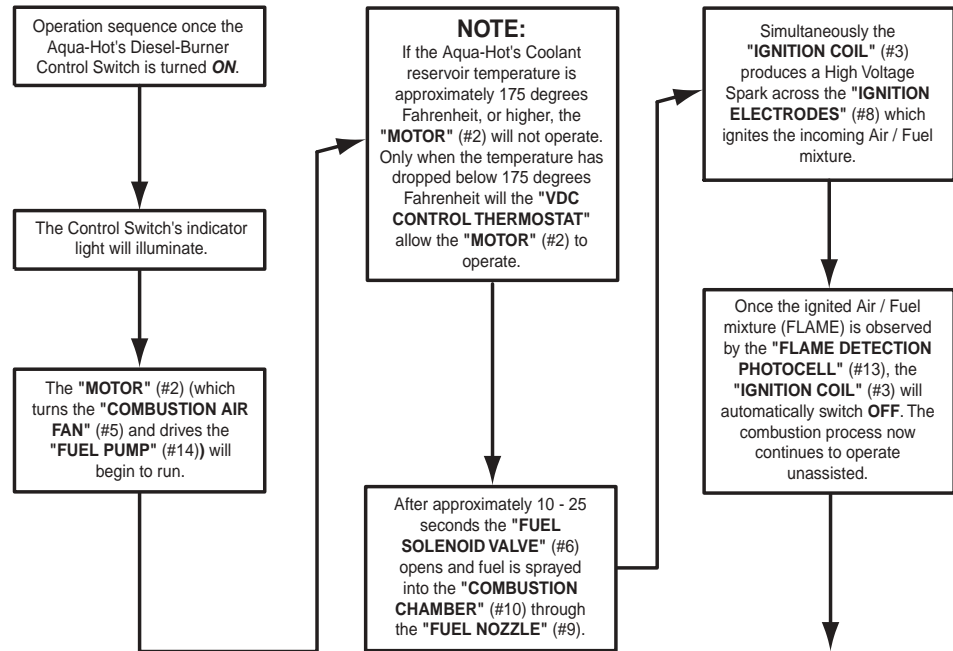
Operation sequence once the Aqua-Hot's Diesel-Burner Control Switch is turned ***ON***.

The Control Switch's indicator light will illuminate.

The **"MOTOR"** (#2) (which turns the **"COMBUSTION AIR FAN"** (#5) and drives the **"FUEL PUMP"** (#14)**)** will begin to run.

**NOTE:**
If the Aqua-Hot's Coolant reservoir temperature is approximately 175 degrees Fahrenheit, or higher, the **"MOTOR"** (#2) will not operate. Only when the temperature has dropped below 175 degrees Fahrenheit will the **"VDC CONTROL THERMOSTAT"** allow the **"MOTOR"** (#2) to operate.

After approximately 10 - 25 seconds the **"FUEL SOLENOID VALVE"** (#6) opens and fuel is sprayed into the **"COMBUSTION CHAMBER"** (#10) through the **"FUEL NOZZLE"** (#9).

Simultaneously the **"IGNITION COIL"** (#3) produces a High Voltage Spark across the **"IGNITION ELECTRODES"** (#8) which ignites the incoming Air / Fuel mixture.

Once the ignited Air / Fuel mixture (FLAME) is observed by the **"FLAME DETECTION PHOTOCELL"** (#13), the **"IGNITION COIL"** (#3) will automatically switch **OFF**. The combustion process now continues to operate unassisted.